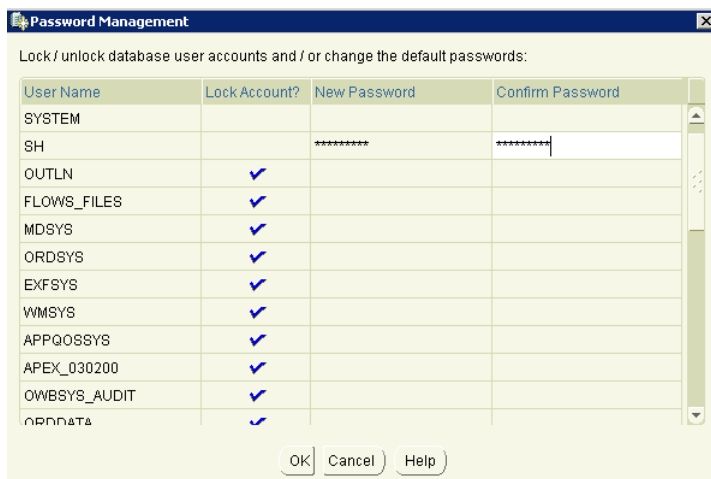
Password Management

Lock / unlock database user accounts and / or change the default passwords:

| User Name | Lock Account? | New Password | Confirm Password |
|---|---|---|---|
| SYSTEM | | | |
| SH | | ********* | ********* |
| OUTLN | ✔ | | |
| FLOWS_FILES | ✔ | | |
| MDSYS | ✔ | | |
| ORDSYS | ✔ | | |
| EXFSYS | ✔ | | |
| WMSYS | ✔ | | |
| APPQOSSYS | ✔ | | |
| APEX_030200 | ✔ | | |
| OWBSYS_AUDIT | ✔ | | |
| ORDDATA | ✔ | | |

OK Cancel Help